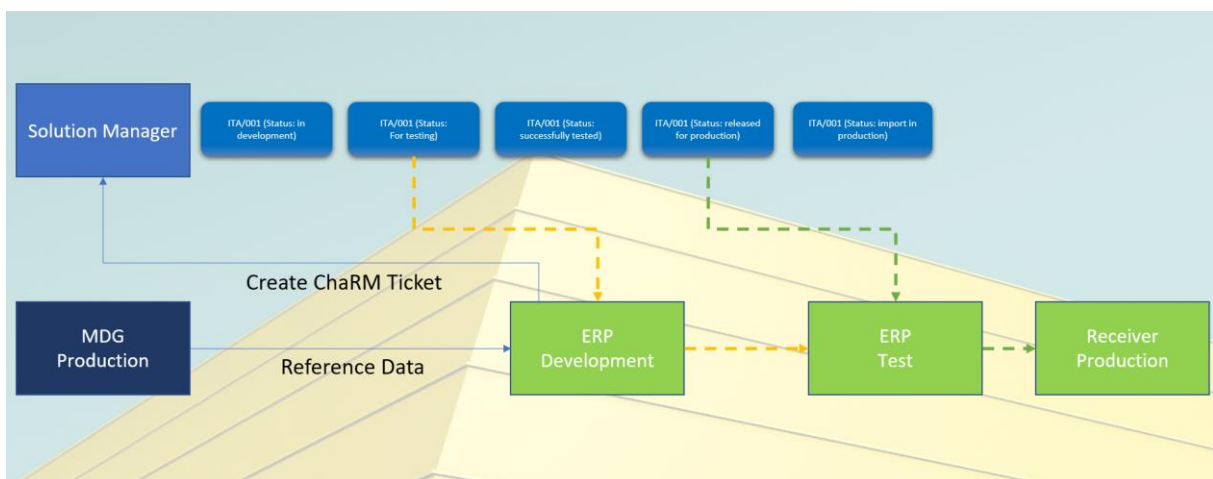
Solution Manager

ITA/001 (Status: in development)

ITA/001 (Status: For testing)

ITA/001 (Status: successfully tested)

ITA/001 (Status: released for production)

ITA/001 (Status: import in production)

Create ChaRM Ticket

MDG Production

Reference Data

ERP Development

ERP Test

Receiver Production